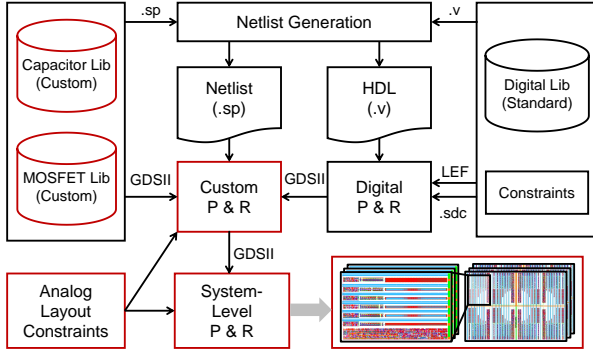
.sp

Netlist Generation

.v

Capacitor Lib (Custom)

Netlist (.sp)

HDL (.v)

Digital Lib (Standard)

MOSFET Lib (Custom)

GDSII

Custom P & R

GDSII

Digital P & R

LEF

.sdc

Constraints

GDSII

Analog Layout Constraints

System-Level P & R